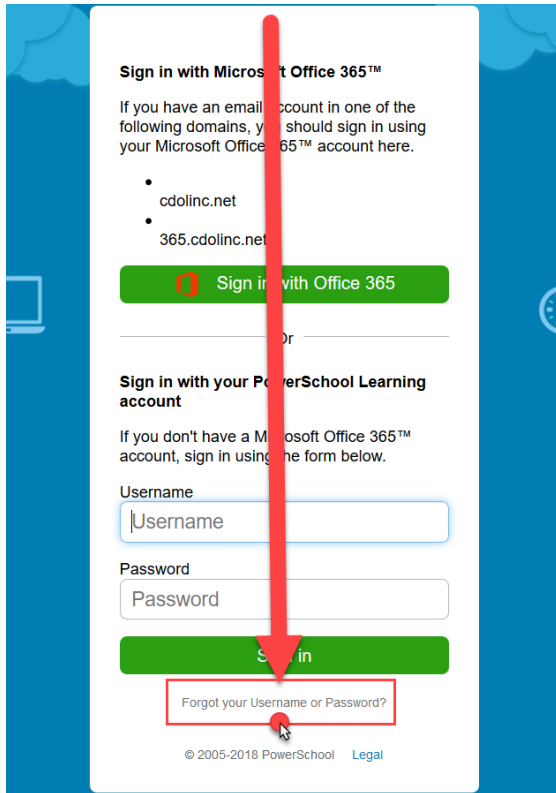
Sign in with Microsoft Office 365™

If you have an email account in one of the following domains, y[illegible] should sign in using your Microsoft Office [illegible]65™ account here.

- cdolinc.net
- 365.cdolinc.net

Sign i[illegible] with Office 365

Or

Sign in with your Po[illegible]erSchool Learning account

If you don't have a M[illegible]crosoft Office 365™ account, sign in usin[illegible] the form below.

Username

Username

Password

Password

S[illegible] in

Forgot your Username or Password?

© 2005-2018 PowerSchool Legal